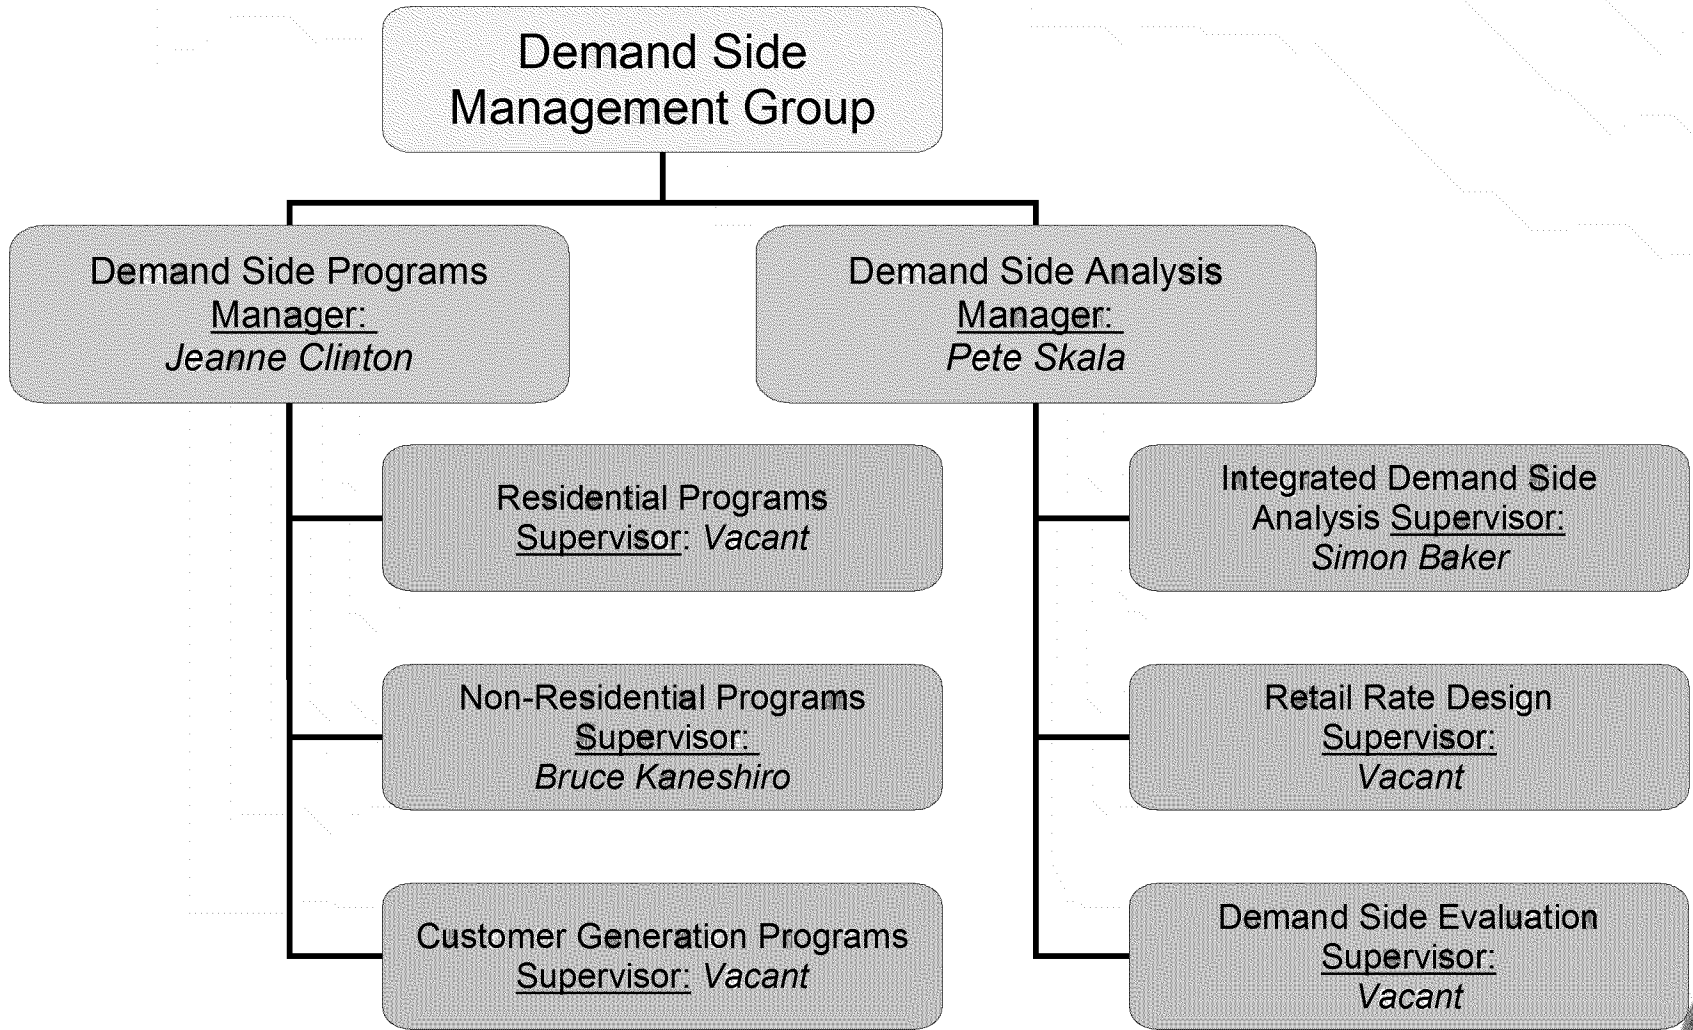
Demand Side Management Group

Demand Side Programs
Manager:
Jeanne Clinton

Residential Programs
Supervisor: Vacant

Non-Residential Programs
Supervisor:
Bruce Kaneshiro

Customer Generation Programs
Supervisor: Vacant

Demand Side Analysis
Manager:
Pete Skala

Integrated Demand Side Analysis Supervisor:
Simon Baker

Retail Rate Design
Supervisor:
Vacant

Demand Side Evaluation
Supervisor:
Vacant